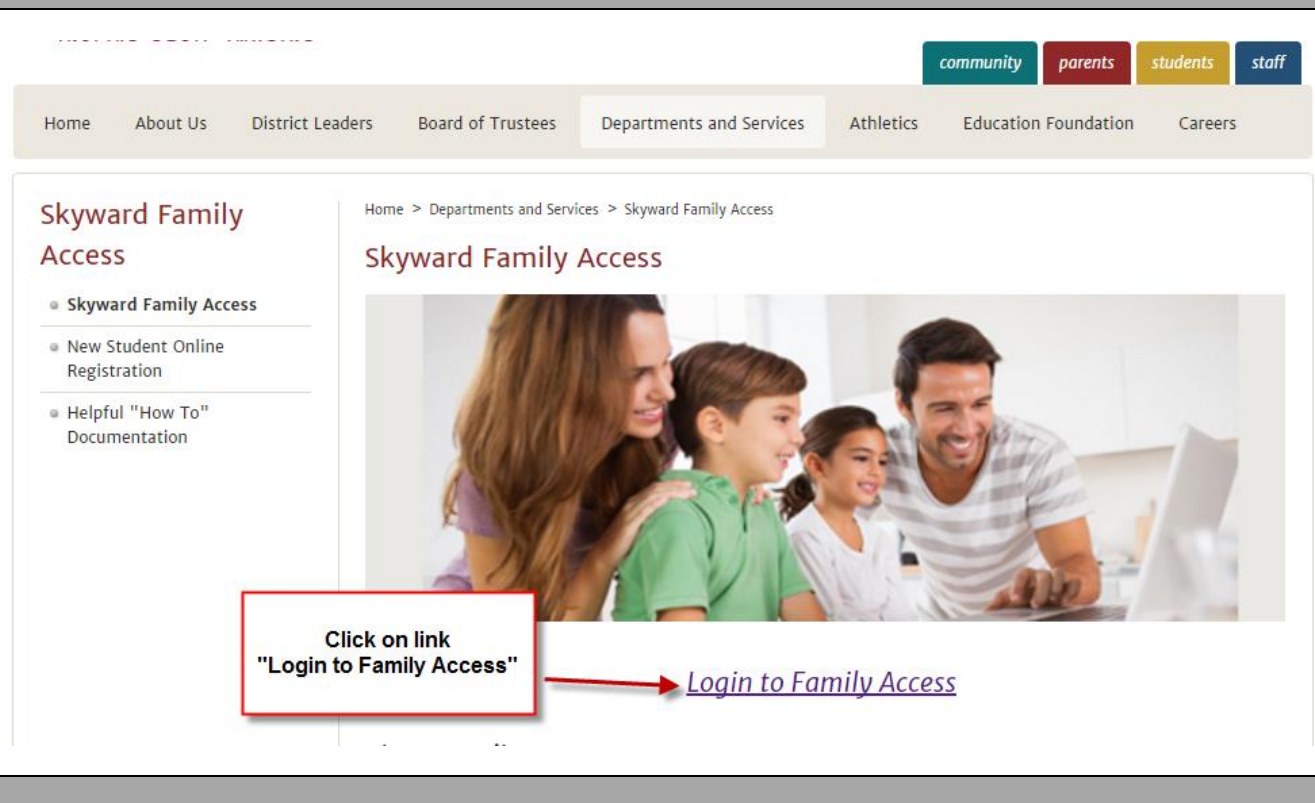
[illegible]

community parents students staff

Home About Us District Leaders Board of Trustees Departments and Services Athletics Education Foundation Careers

Skyward Family Access

Skyward Family Access

New Student Online Registration

Helpful "How To" Documentation

Home > Departments and Services > Skyward Family Access

Skyward Family Access

Click on link "Login to Family Access"

Login to Family Access

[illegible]